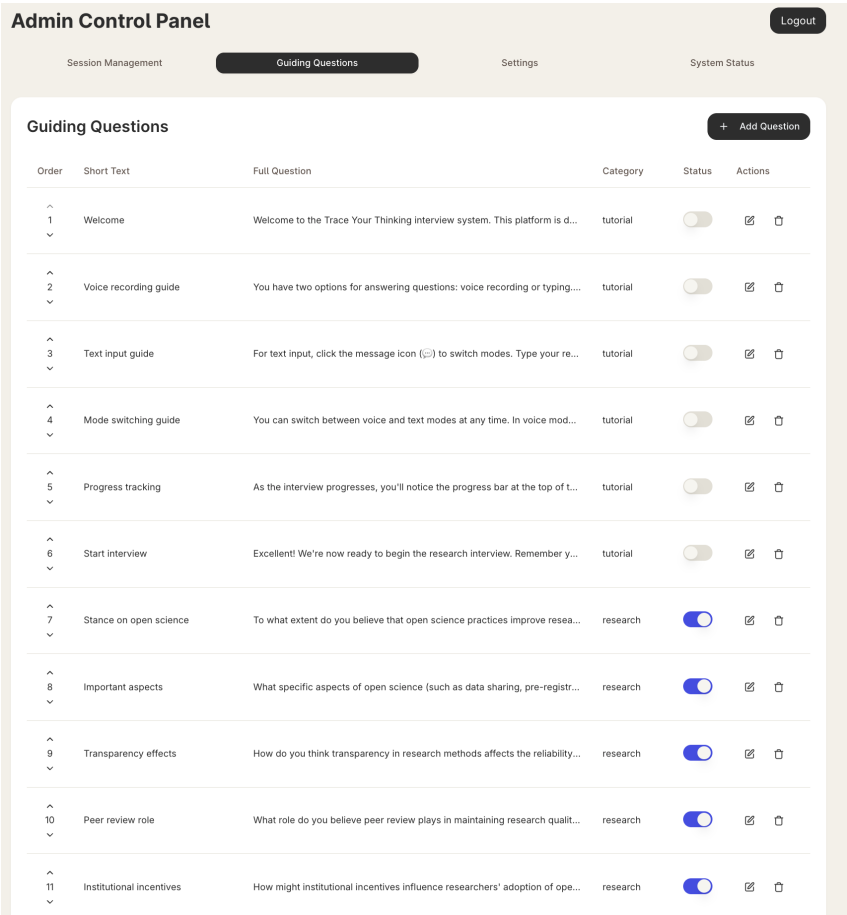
Admin Control Panel

Logout

Session Management | Guiding Questions | Settings | System Status

Guiding Questions

+ Add Question

| Order | Short Text | Full Question | Category | Status | Actions |
|---|---|---|---|---|---|
| 1 | Welcome | Welcome to the Trace Your Thinking interview system. This platform is d... | tutorial | | |
| 2 | Voice recording guide | You have two options for answering questions: voice recording or typing.... | tutorial | | |
| 3 | Text input guide | For text input, click the message icon (💬) to switch modes. Type your re... | tutorial | | |
| 4 | Mode switching guide | You can switch between voice and text modes at any time. In voice mod... | tutorial | | |
| 5 | Progress tracking | As the interview progresses, you'll notice the progress bar at the top of t... | tutorial | | |
| 6 | Start interview | Excellent! We're now ready to begin the research interview. Remember y... | tutorial | | |
| 7 | Stance on open science | To what extent do you believe that open science practices improve resea... | research | | |
| 8 | Important aspects | What specific aspects of open science (such as data sharing, pre-registr... | research | | |
| 9 | Transparency effects | How do you think transparency in research methods affects the reliability... | research | | |
| 10 | Peer review role | What role do you believe peer review plays in maintaining research qualit... | research | | |
| 11 | Institutional incentives | How might institutional incentives influence researchers' adoption of ope... | research | | |